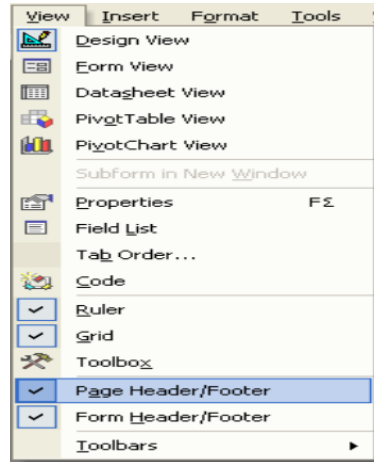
View Insert Format Tools

Design View
Form View
Datasheet View
PivotTable View
PivotChart View
Subform in New Window
Properties F4
Field List
Tab Order...
Code
Ruler
Grid
Toolbox
Page Header/Footer
Form Header/Footer
Toolbars